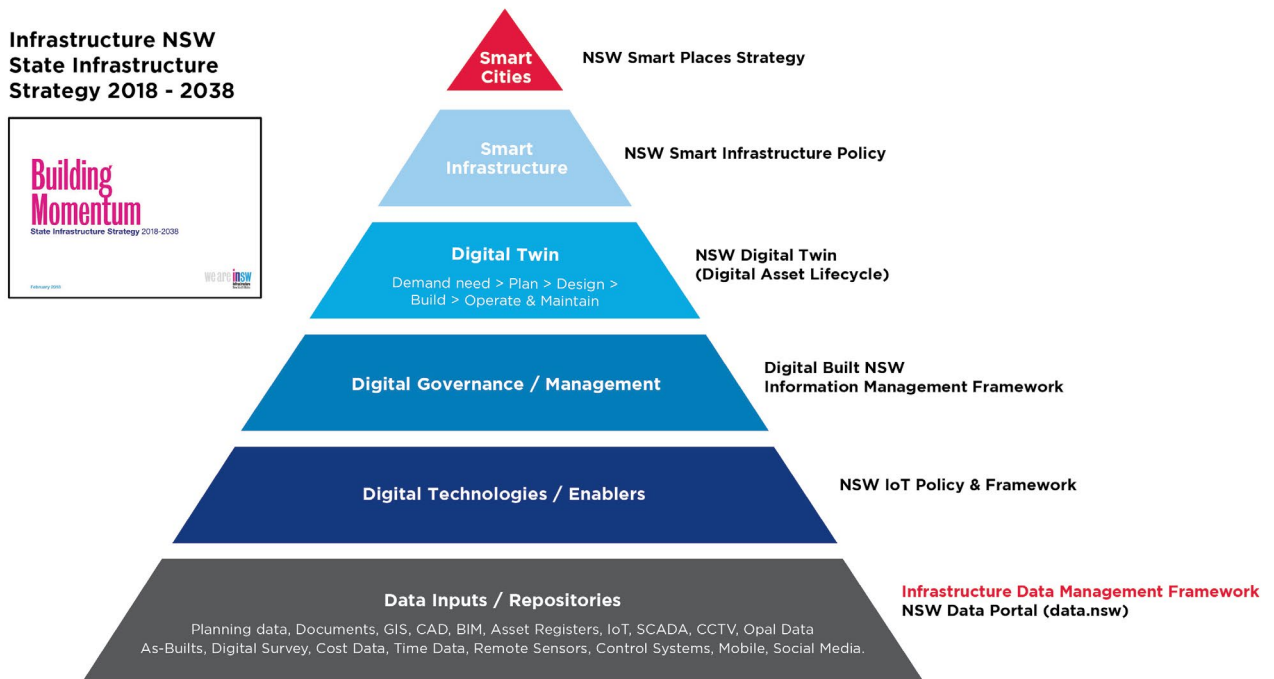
Infrastructure NSW State Infrastructure Strategy 2018 - 2038

Building Momentum
State Infrastructure Strategy 2018-2038

February 2018

we are insw

Smart Cities

NSW Smart Places Strategy

Smart Infrastructure

NSW Smart Infrastructure Policy

Digital Twin

Demand need > Plan > Design > Build > Operate & Maintain

NSW Digital Twin (Digital Asset Lifecycle)

Digital Governance / Management

Digital Built NSW Information Management Framework

Digital Technologies / Enablers

NSW IoT Policy & Framework

Data Inputs / Repositories

Planning data, Documents, GIS, CAD, BIM, Asset Registers, IoT, SCADA, CCTV, Opal Data As-Builts, Digital Survey, Cost Data, Time Data, Remote Sensors, Control Systems, Mobile, Social Media.

Infrastructure Data Management Framework
NSW Data Portal (data.nsw)